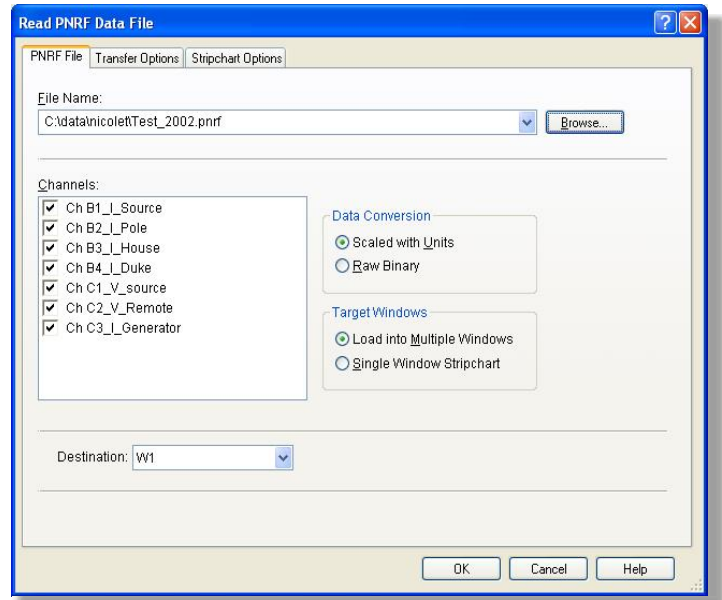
Read PNRF Data File

PNRF File | Transfer Options | Stripchart Options

File Name:

C:\data\nicolet\Test_2002.pnrf

Browse...

Channels:

Ch B1_I_Source
Ch B2_I_Pole
Ch B3_I_House
Ch B4_I_Duke
Ch C1_V_source
Ch C2_V_Remote
Ch C3_I_Generator

Data Conversion

Scaled with Units
Raw Binary

Target Windows

Load into Multiple Windows
Single Window Stripchart

Destination: W1

OK | Cancel | Help